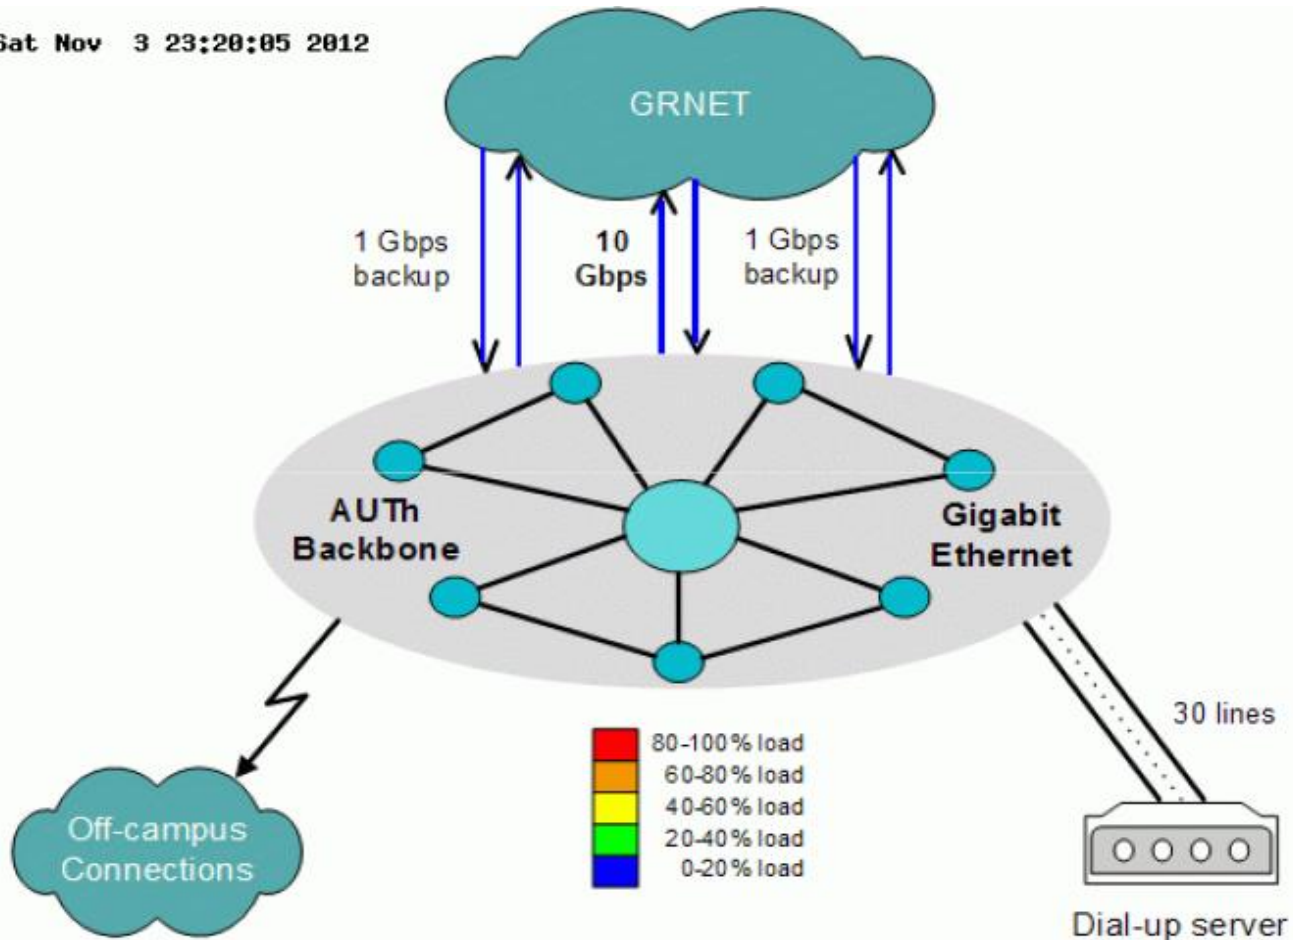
Sat Nov 3 23:20:05 2012

GRNET

1 Gbps backup

10 Gbps

1 Gbps backup

AUTh Backbone

Gigabit Ethernet

30 lines

80-100% load
60-80% load
40-60% load
20-40% load
0-20% load

Off-campus Connections

Dial-up server